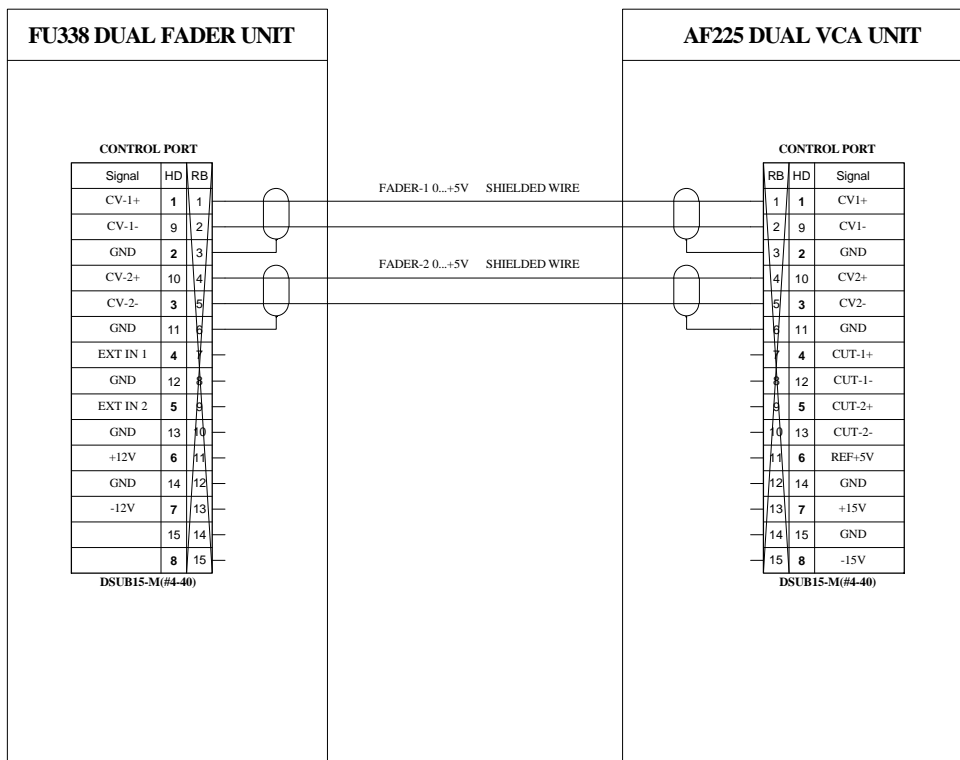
FU338 DUAL FADER UNIT

CONTROL PORT

| Signal | HD | RB |
|---|---|---|
| CV-1+ | 1 | 1 |
| CV-1- | 9 | 2 |
| GND | 2 | 3 |
| CV-2+ | 10 | 4 |
| CV-2- | 3 | 5 |
| GND | 11 | 6 |
| EXT IN 1 | 4 | 7 |
| GND | 12 | 8 |
| EXT IN 2 | 5 | 9 |
| GND | 13 | 10 |
| +12V | 6 | 11 |
| GND | 14 | 12 |
| -12V | 7 | 13 |
| | 15 | 14 |
| | 8 | 15 |

DSUB15-M(#4-40)

FADER-1 0...+5V SHIELDED WIRE

FADER-2 0...+5V SHIELDED WIRE

AF225 DUAL VCA UNIT

CONTROL PORT

| RB | HD | Signal |
|---|---|---|
| 1 | 1 | CV1+ |
| 2 | 9 | CV1- |
| 3 | 2 | GND |
| 4 | 10 | CV2+ |
| 5 | 3 | CV2- |
| 6 | 11 | GND |
| 7 | 4 | CUT-1+ |
| 8 | 12 | CUT-1- |
| 9 | 5 | CUT-2+ |
| 10 | 13 | CUT-2- |
| 11 | 6 | REF+5V |
| 12 | 14 | GND |
| 13 | 7 | +15V |
| 14 | 15 | GND |
| 15 | 8 | -15V |

DSUB15-M(#4-40)